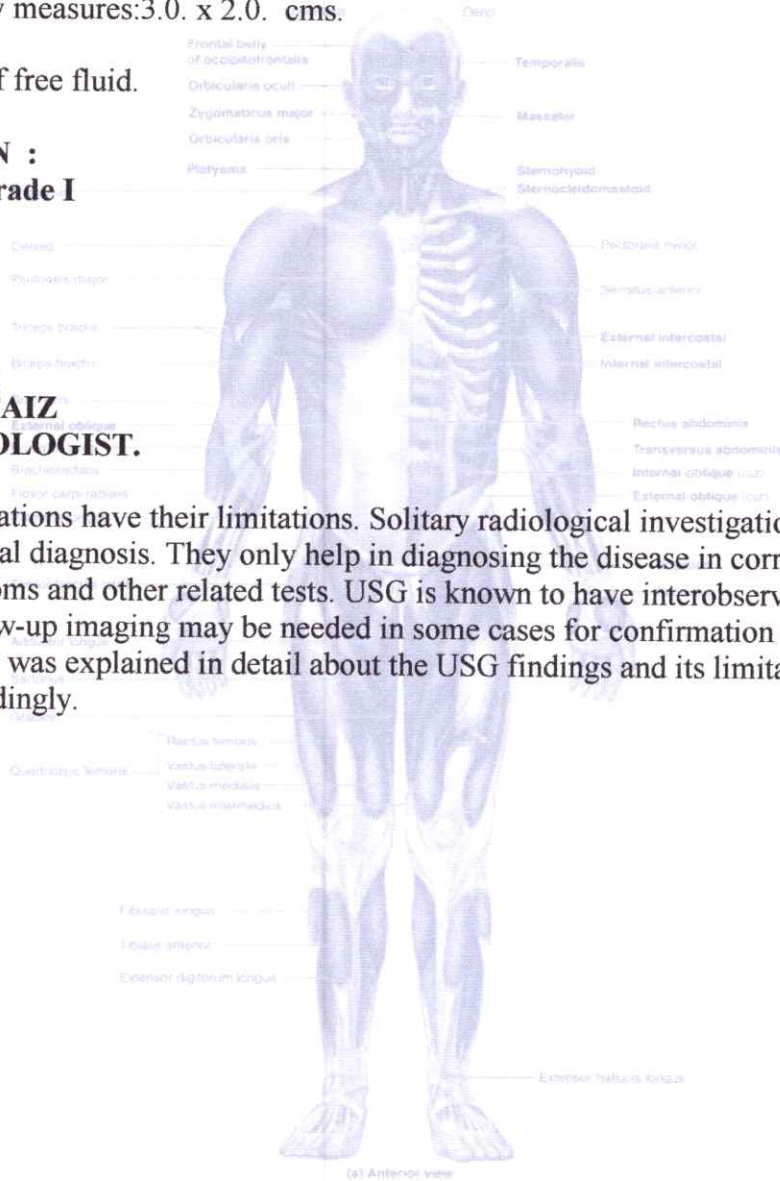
y measures:3.0. x 2.0. cms.

f free fluid.

N :
rade I

AIZ
OLOGIST.

ations have their limitations. Solitary radiological investigatio al diagnosis. They only help in diagnosing the disease in corr oms and other related tests. USG is known to have interobserv w-up imaging may be needed in some cases for confirmation was explained in detail about the USG findings and its limita dingly.

Frontal belly of occipitofrontalis
Orbicularis oculi
Zygomaticus major
Orbicularis oris
Platysma
Deltoid
Pectoralis major
Triceps brachii
Biceps brachii
External oblique
Brachioradialis
Flexor carpi radialis
Adductor longus
Sartorius
Gracilis
Rectus femoris
Quadriceps femoris
Vastus lateralis
Vastus medialis
Vastus intermedius
Fibularis longus
Tibialis anterior
Extensor digitorum longus
Temporalis
Masseter
Sternohyoid
Sternocleidomastoid
Pectoralis minor
Serratus anterior
External intercostal
Internal intercostal
Rectus abdominis
Transversus abdominis
Internal oblique (cut)
External oblique (cut)
Extensor hallucis longus
(a) Anterior view